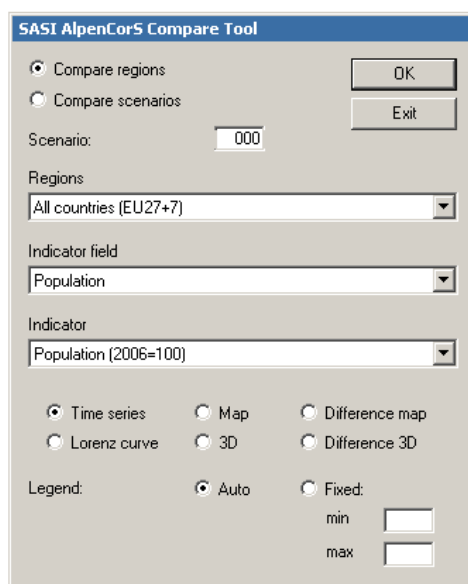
SASI AlpenCorS Compare Tool

Compare regions
Compare scenarios

OK
Exit

Scenario: 000

Regions
All countries (EU27+7)

Indicator field
Population

Indicator
Population (2006=100)

Time series
Map
Difference map
Lorenz curve
3D
Difference 3D

Legend:
Auto
Fixed:
min
max